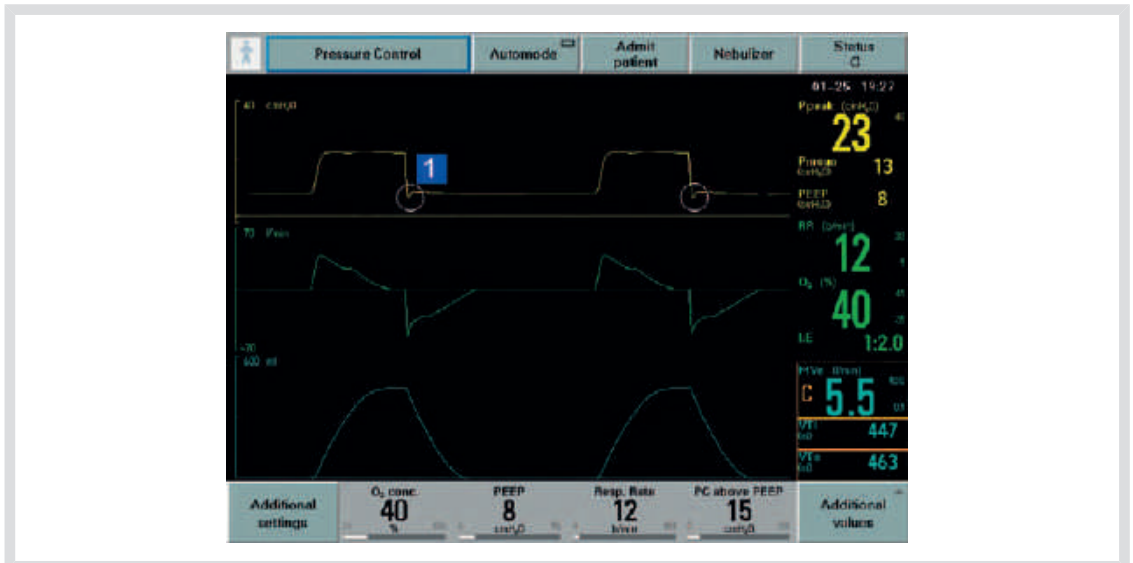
Pressure Control
Automode
Admit patient
Nebulizer
Status C

01-25 19:27

40 cmH₂O
1
70 l/min
-70
600 ml

Ppeak (cmH₂O)
40
23
Pmean (cmH₂O)
13
PEEP (cmH₂O)
8
RR (b/min)
30
12
5
O₂ (%)
45
40
35
I:E
1:2.0
MVe (l/min)
C
5.5
VTi (ml)
447
VTe (ml)
463

Additional settings
O₂ conc.
40
%
PEEP
8
cmH₂O
Resp. Rate
12
b/min
PC above PEEP
15
cmH₂O
Additional values